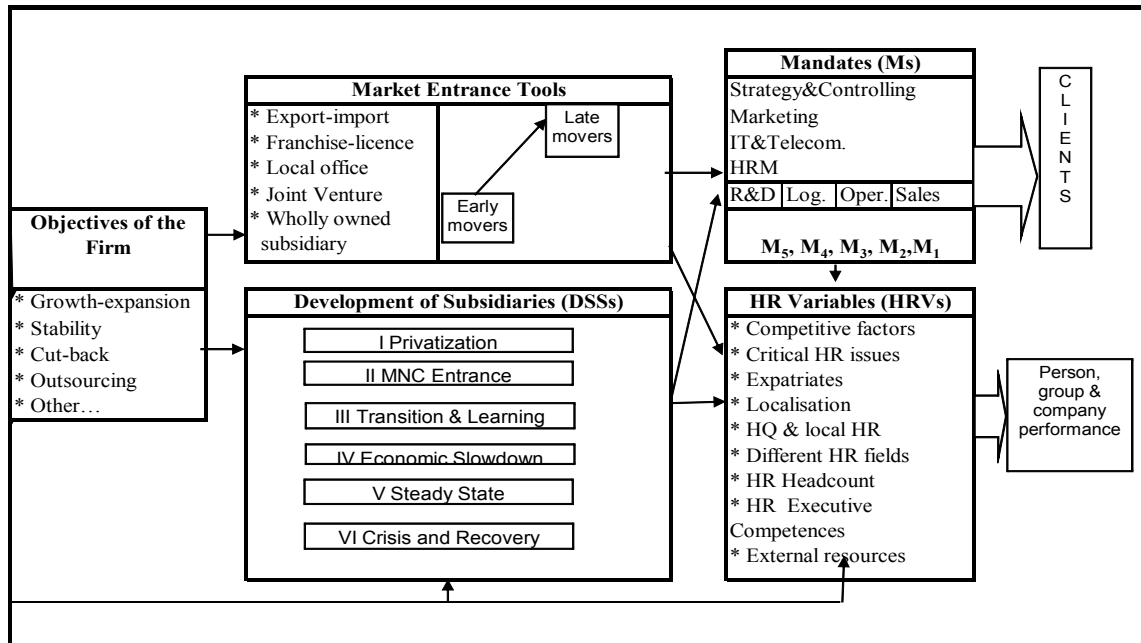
Market Entrance Tools
* Export-import
* Franchise-licence
* Local office
* Joint Venture
* Wholly owned subsidiary

Late movers

Early movers

Mandates (Ms)
Strategy&Controlling
Marketing
IT&Telecom.
HRM

| R&D | Log. | Oper. | Sales |
|---|---|---|---|

$M_5$, $M_4$, $M_3$, $M_2$, $M_1$

C L I E N T S

Objectives of the Firm
* Growth-expansion
* Stability
* Cut-back
* Outsourcing
* Other…

Development of Subsidiaries (DSSs)
I Privatization
II MNC Entrance
III Transition & Learning
IV Economic Slowdown
V Steady State
VI Crisis and Recovery

HR Variables (HRVs)
* Competitive factors
* Critical HR issues
* Expatriates
* Localisation
* HQ & local HR
* Different HR fields
* HR Headcount
* HR Executive Competences
* External resources

Person, group & company performance